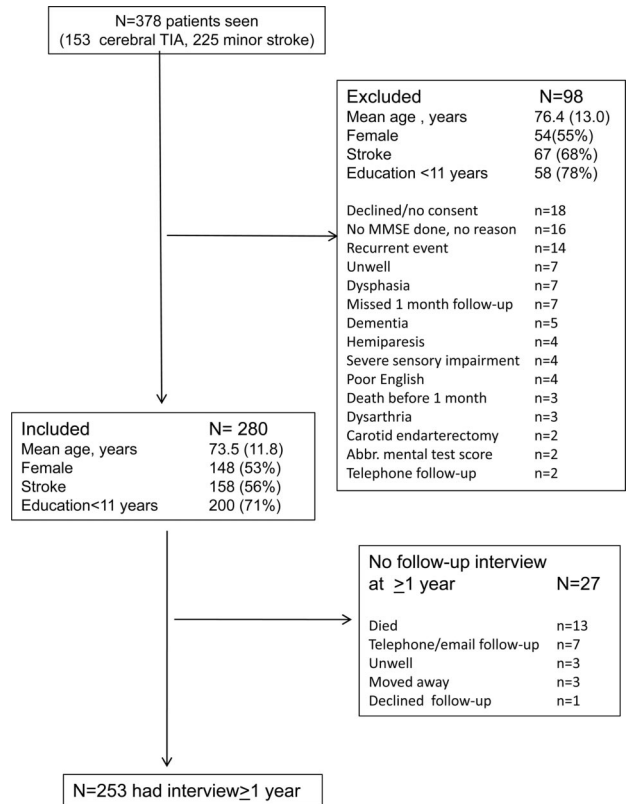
N=378 patients seen
(153 cerebral TIA, 225 minor stroke)

| Excluded | N=98 |
|---|---|
| Mean age , years | 76.4 (13.0) |
| Female | 54(55%) |
| Stroke | 67 (68%) |
| Education <11 years | 58 (78%) |

| | |
|---|---|
| Declined/no consent | n=18 |
| No MMSE done, no reason | n=16 |
| Recurrent event | n=14 |
| Unwell | n=7 |
| Dysphasia | n=7 |
| Missed 1 month follow-up | n=7 |
| Dementia | n=5 |
| Hemiparesis | n=4 |
| Severe sensory impairment | n=4 |
| Poor English | n=4 |
| Death before 1 month | n=3 |
| Dysarthria | n=3 |
| Carotid endarterectomy | n=2 |
| Abbr. mental test score | n=2 |
| Telephone follow-up | n=2 |

| Included | N= 280 |
|---|---|
| Mean age, years | 73.5 (11.8) |
| Female | 148 (53%) |
| Stroke | 158 (56%) |
| Education<11 years | 200 (71%) |

No follow-up interview at $\geq$1 year N=27

| | |
|---|---|
| Died | n=13 |
| Telephone/email follow-up | n=7 |
| Unwell | n=3 |
| Moved away | n=3 |
| Declined follow-up | n=1 |

N=253 had interview$\geq$1 year